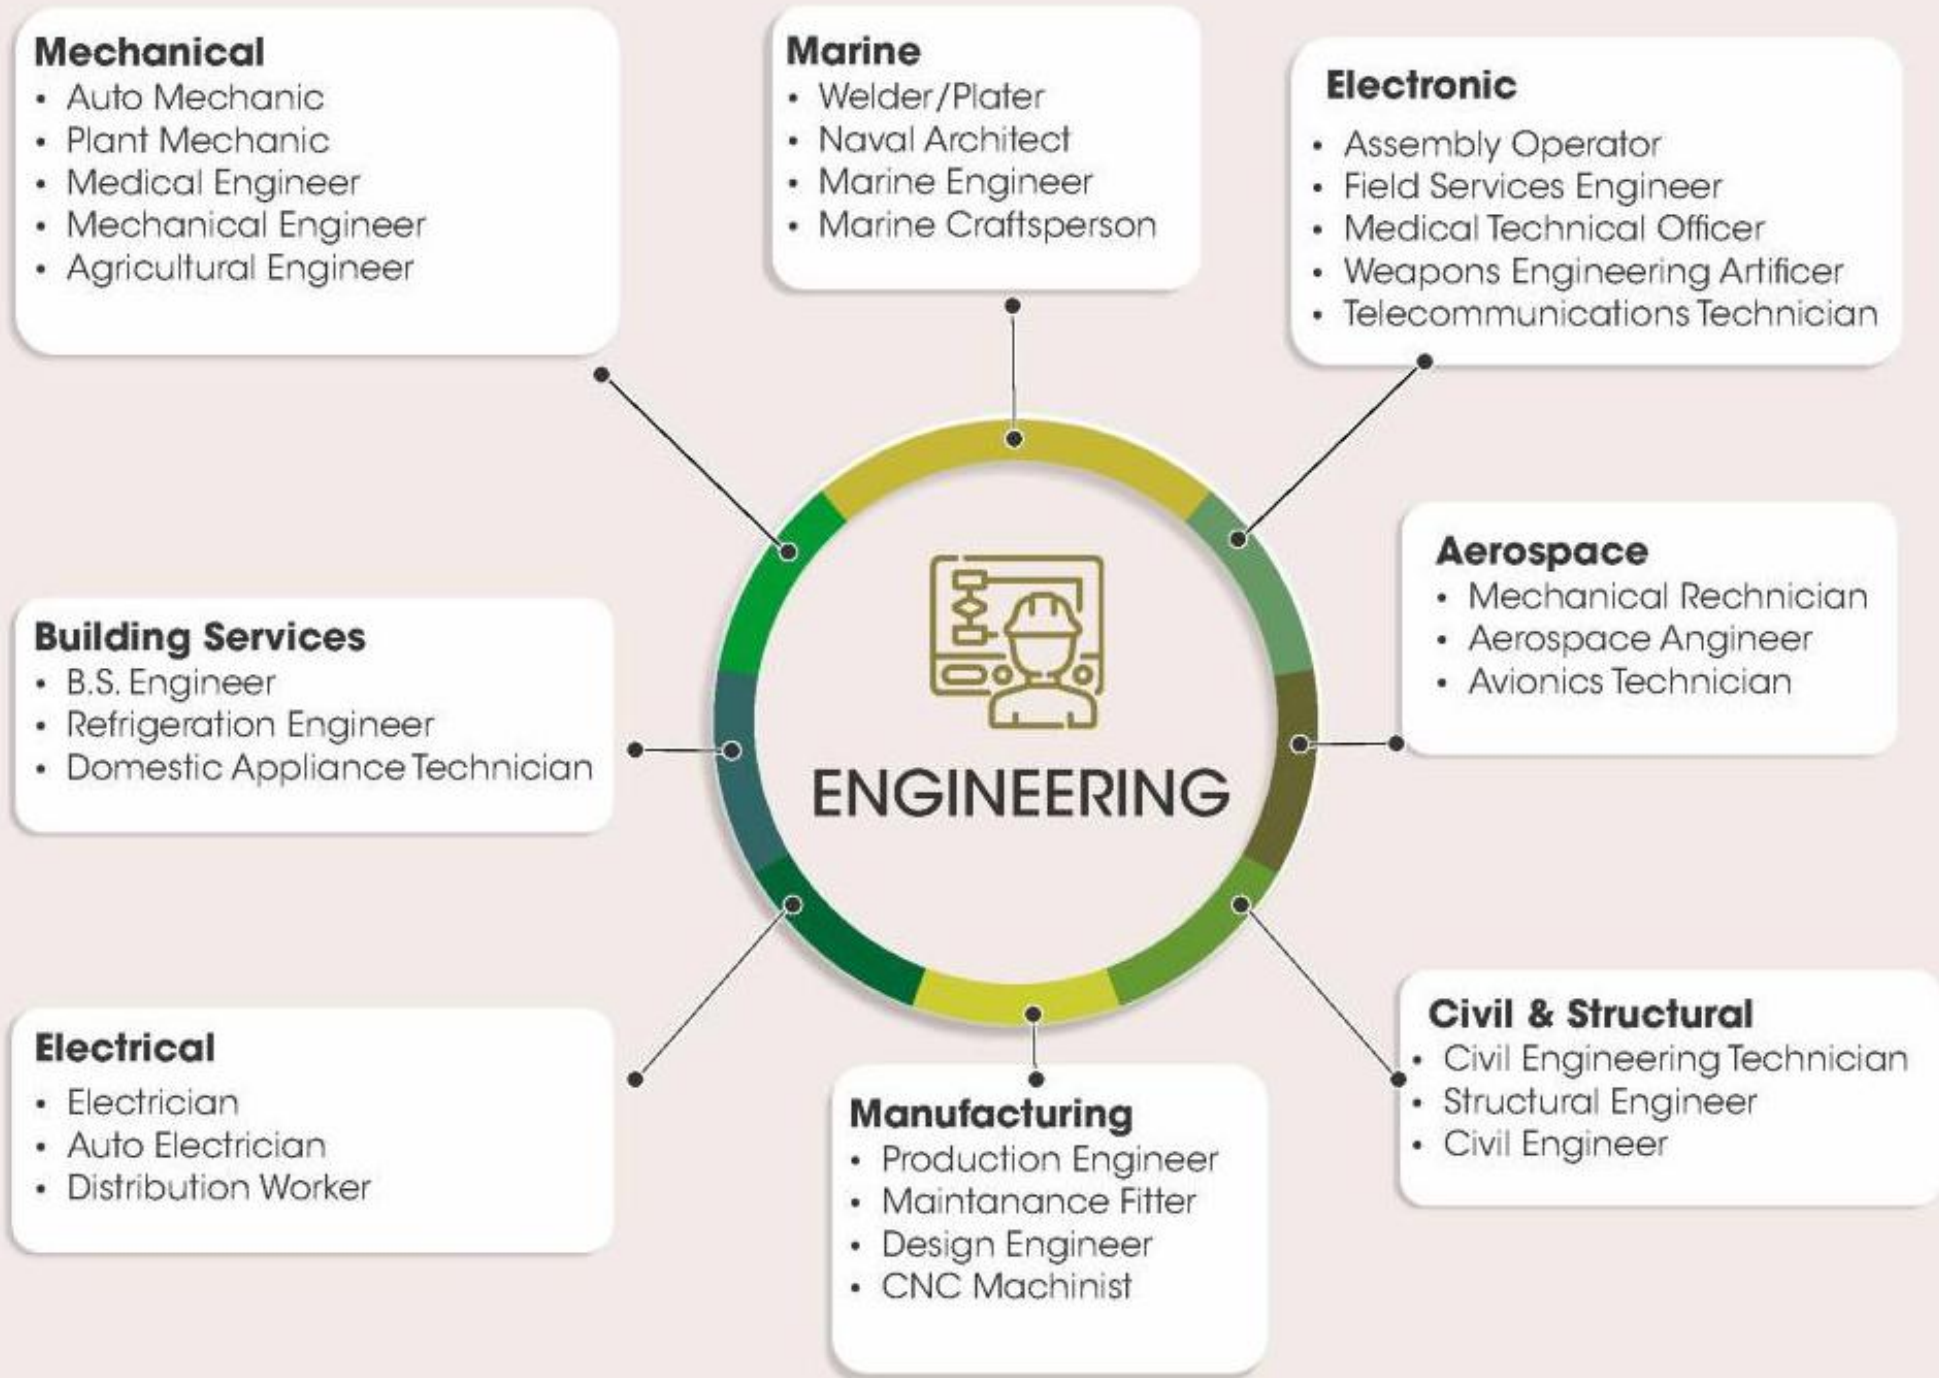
Mechanical
• Auto Mechanic
• Plant Mechanic
• Medical Engineer
• Mechanical Engineer
• Agricultural Engineer

Marine
• Welder/Plater
• Naval Architect
• Marine Engineer
• Marine Craftsperson

Electronic
• Assembly Operator
• Field Services Engineer
• Medical Technical Officer
• Weapons Engineering Artificer
• Telecommunications Technician

Building Services
• B.S. Engineer
• Refrigeration Engineer
• Domestic Appliance Technician

ENGINEERING

Aerospace
• Mechanical Rechnician
• Aerospace Angineer
• Avionics Technician

Electrical
• Electrician
• Auto Electrician
• Distribution Worker

Manufacturing
• Production Engineer
• Maintanance Fitter
• Design Engineer
• CNC Machinist

Civil & Structural
• Civil Engineering Technician
• Structural Engineer
• Civil Engineer